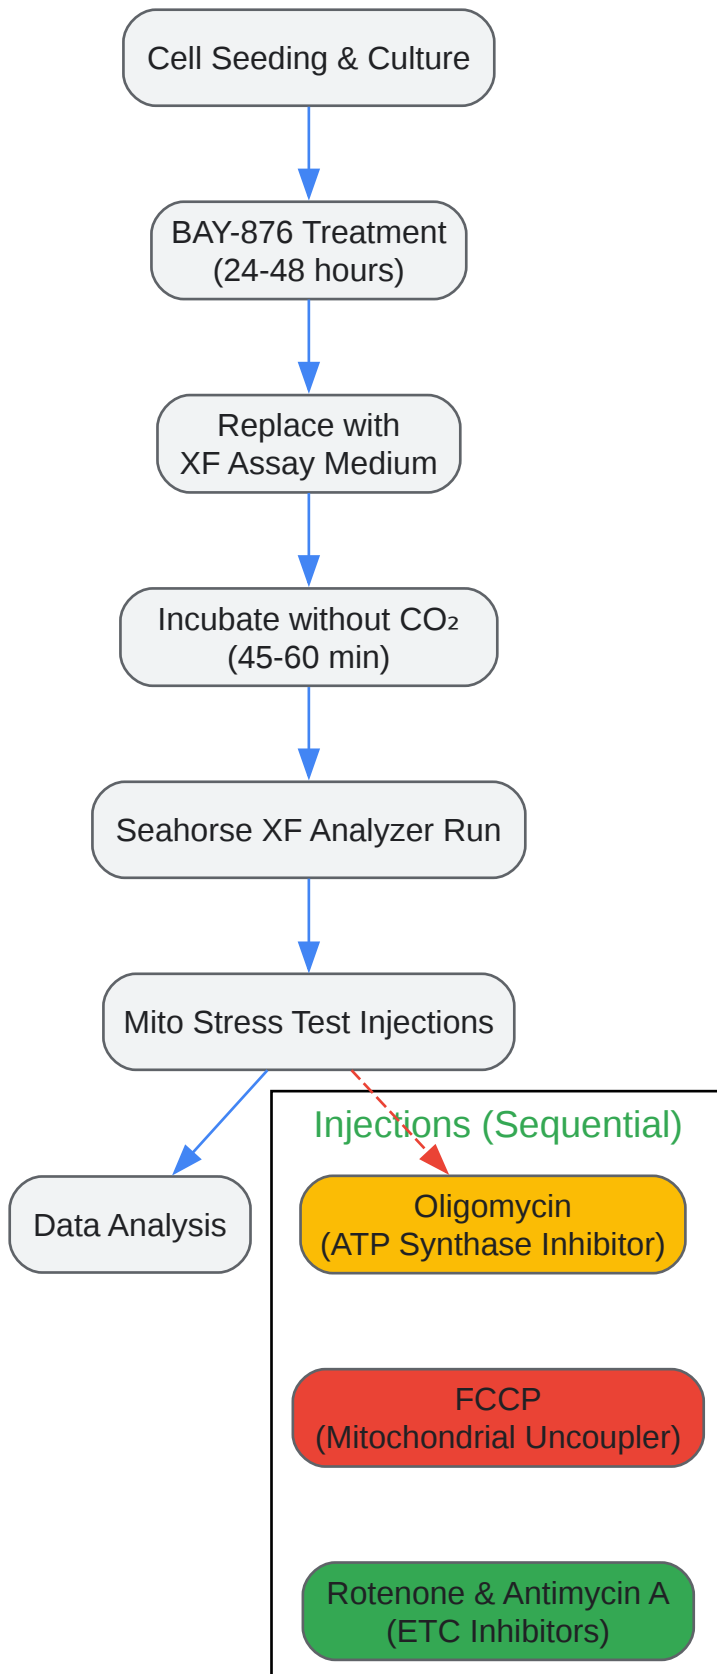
Cell Seeding & Culture

BAY-876 Treatment (24-48 hours)

Replace with XF Assay Medium

Incubate without $CO_2$ (45-60 min)

Seahorse XF Analyzer Run

Mito Stress Test Injections

Data Analysis

Injections (Sequential)

Oligomycin (ATP Synthase Inhibitor)

FCCP (Mitochondrial Uncoupler)

Rotenone & Antimycin A (ETC Inhibitors)